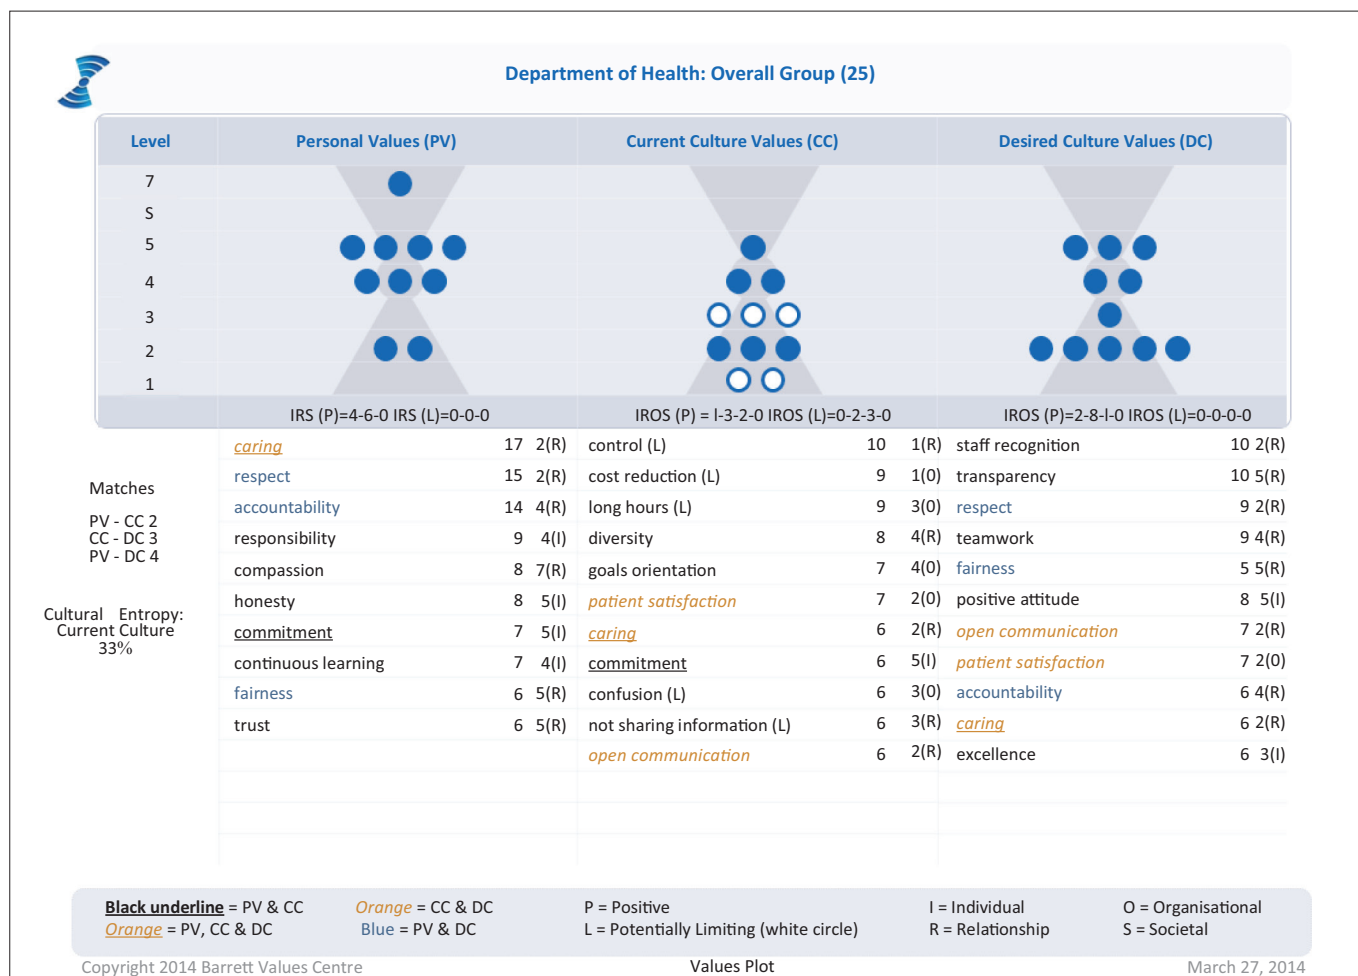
Department of Health: Overall Group (25)

| Level | Personal Values (PV) | Current Culture Values (CC) | Desired Culture Values (DC) |
|---|---|---|---|
| 7 | | | |
| S | | | |
| 5 | | | |
| 4 | | | |
| 3 | | | |
| 2 | | | |
| 1 | | | |
| | IRS (P)=4-6-0 IRS (L)=0-0-0 | IROS (P) = I-3-2-0 IROS (L)=0-2-3-0 | IROS (P)=2-8-I-0 IROS (L)=0-0-0-0 |

Matches

PV - CC 2
CC - DC 3
PV - DC 4

Cultural Entropy: Current Culture 33%

| Personal Values | | | Current Culture Values | | | Desired Culture Values | | |
|---|---|---|---|---|---|---|---|---|
| caring | 17 | 2(R) | control (L) | 10 | 1(R) | staff recognition | 10 | 2(R) |
| respect | 15 | 2(R) | cost reduction (L) | 9 | 1(0) | transparency | 10 | 5(R) |
| accountability | 14 | 4(R) | long hours (L) | 9 | 3(0) | respect | 9 | 2(R) |
| responsibility | 9 | 4(I) | diversity | 8 | 4(R) | teamwork | 9 | 4(R) |
| compassion | 8 | 7(R) | goals orientation | 7 | 4(0) | fairness | 5 | 5(R) |
| honesty | 8 | 5(I) | patient satisfaction | 7 | 2(0) | positive attitude | 8 | 5(I) |
| commitment | 7 | 5(I) | caring | 6 | 2(R) | open communication | 7 | 2(R) |
| continuous learning | 7 | 4(I) | commitment | 6 | 5(I) | patient satisfaction | 7 | 2(0) |
| fairness | 6 | 5(R) | confusion (L) | 6 | 3(0) | accountability | 6 | 4(R) |
| trust | 6 | 5(R) | not sharing information (L) | 6 | 3(R) | caring | 6 | 2(R) |
| | | | open communication | 6 | 2(R) | excellence | 6 | 3(I) |

Black underline = PV & CC   Orange = CC & DC   P = Positive   I = Individual   O = Organisational
Orange = PV, CC & DC   Blue = PV & DC   L = Potentially Limiting (white circle)   R = Relationship   S = Societal

Copyright 2014 Barrett Values Centre   Values Plot   March 27, 2014